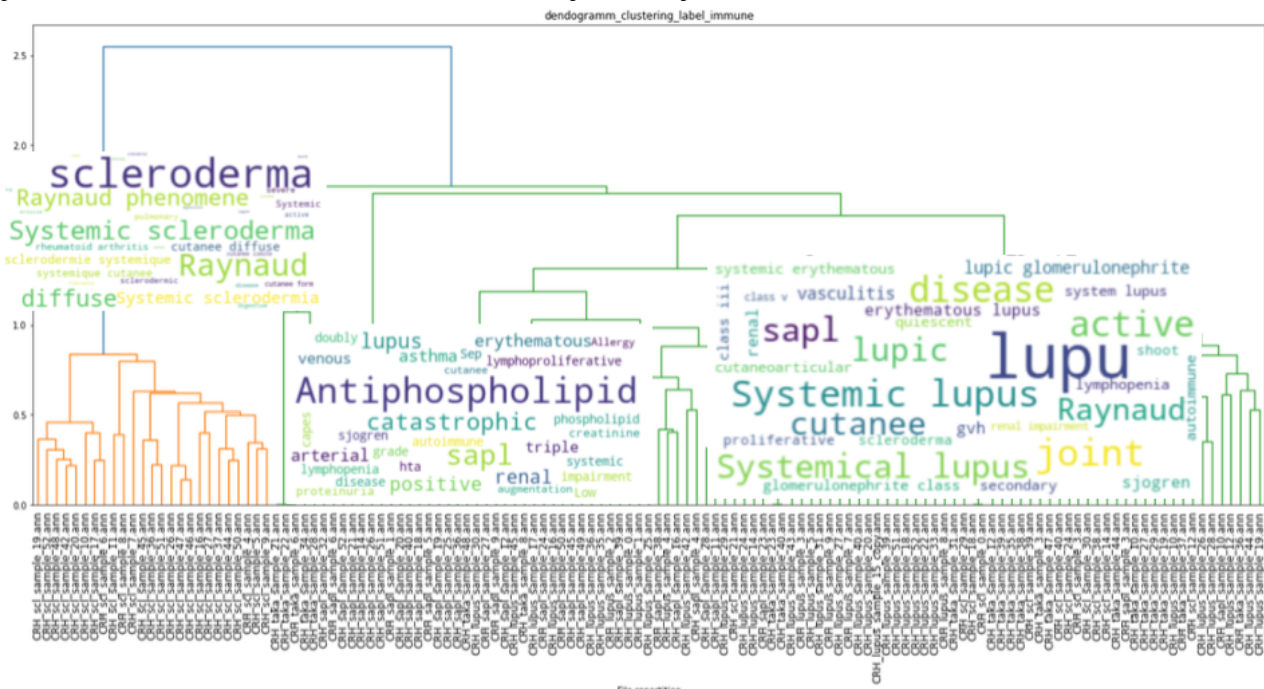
dendogramm_clustering_label_immune

2.5
2.0
1.0
0.5
0.0

scleroderma
Raynaud phenomene
Systemic scleroderma
pulmonary
Systemic
active
rheumatoid arthritis
cutanee
diffuse
sclerodermie systemique
systemique cutanee
Raynaud
sclerodermic
diffuse
Systemic sclerodermia

lupus
doubly
erythematous
Allergy
venous
asthma
Sep
lymphoproliferative
Antiphospholipid
catastrophic
phospholipid
capes
sjogren
autoimmune
creatinine
arterial
grade
sapl
triple
systemic
lymphopenia
hta
disease
positive
renal
impairment
proteinuria
augmentation
LOW

systemic erythematous
lupic glomerulonephrite
class iii
class v
vasculitis
disease
system lupus
erythematous lupus
renal
sapl
quiescent
active
lupic
lupu
shoot
cutaneoarticular
lymphopenia
Systemic lupus
Raynaud
autoimmune
cutanee
renal impairment
proliferative
scleroderma
gvh
joint
Systemical lupus
glomerulonephrite class
secondary
sjogren

CRH_scl_sample_19.ann
CRH_scl_sample_32.ann
CRH_scl_sample_22.ann
CRH_scl_sample_10.ann
CRH_scl_sample_6.ann
CRH_scl_sample_18.ann
CRH_scl_sample_33.ann
CRH_scl_sample_35.ann
CRH_scl_sample_31.ann
CRH_scl_sample_26.ann
CRH_scl_sample_16.ann
CRH_scl_sample_39.ann
CRH_scl_sample_44.ann
CRH_scl_sample_3.ann
CRH_taka_sample_21.ann
CRH_sapl_sample_22.ann
CRH_lupus_sample_15_copy.ann

File repartition